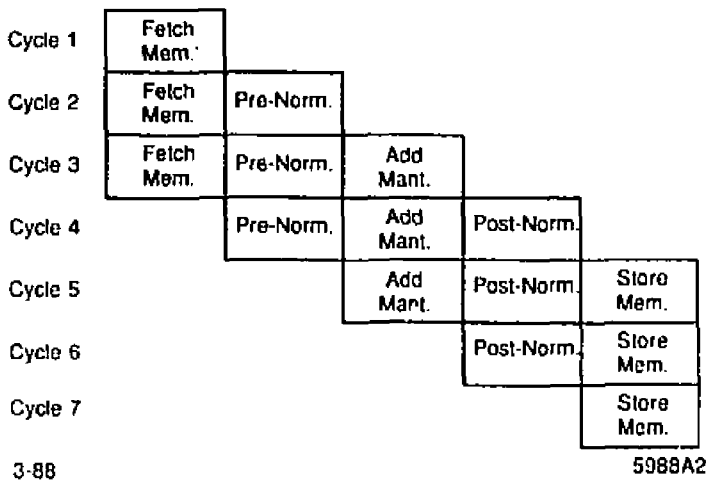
| | | | | | |
|---|---|---|---|---|---|
| Cycle 1 | Fetch Mem. | | | | |
| Cycle 2 | Fetch Mem. | Pre-Norm. | | | |
| Cycle 3 | Fetch Mem. | Pre-Norm. | Add Mant. | | |
| Cycle 4 | | Pre-Norm. | Add Mant. | Post-Norm. | |
| Cycle 5 | | | Add Mant. | Post-Norm. | Store Mem. |
| Cycle 6 | | | | Post-Norm. | Store Mem. |
| Cycle 7 | | | | | Store Mem. |

3-88

5988A2